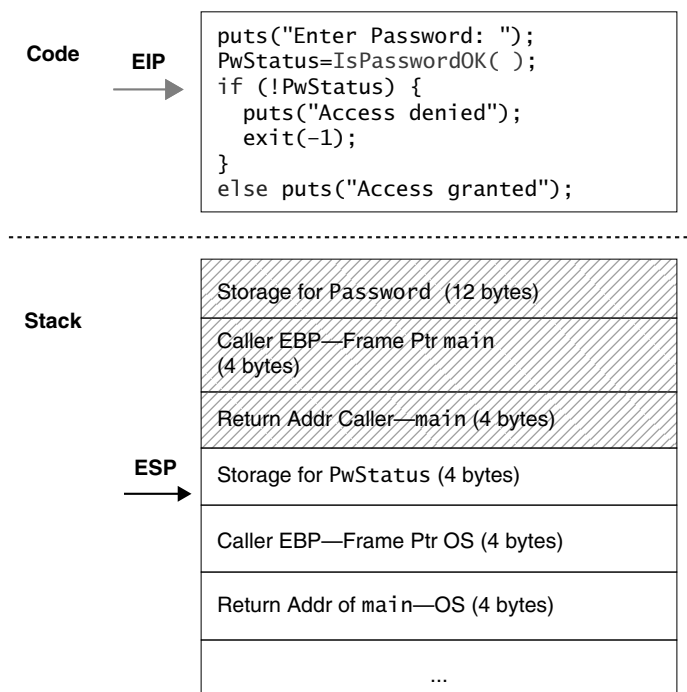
Code

EIP

puts("Enter Password: ");
PwStatus=IsPasswordOK( );
if (!PwStatus) {
  puts("Access denied");
  exit(-1);
}
else puts("Access granted");

Stack

| Storage for Password (12 bytes) |
|---|
| Caller EBP—Frame Ptr main (4 bytes) |
| Return Addr Caller—main (4 bytes) |
| Storage for PwStatus (4 bytes) |
| Caller EBP—Frame Ptr OS (4 bytes) |
| Return Addr of main—OS (4 bytes) |
| ... |

ESP